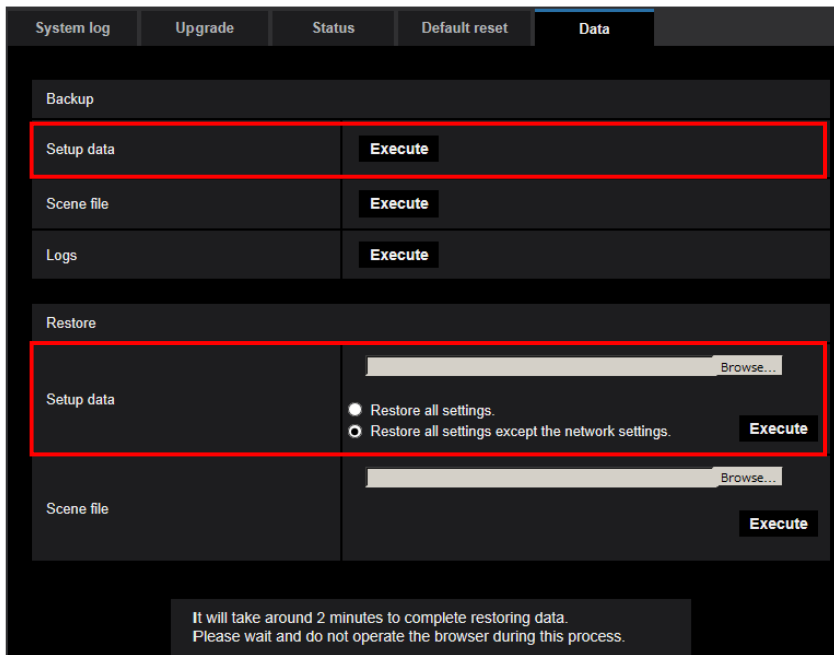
System log | Upgrade | Status | Default reset | Data

Backup

Setup data
Execute

Scene file
Execute

Logs
Execute

Restore

Setup data
Browse...
Restore all settings.
Restore all settings except the network settings.
Execute

Scene file
Browse...
Execute

It will take around 2 minutes to complete restoring data.
Please wait and do not operate the browser during this process.